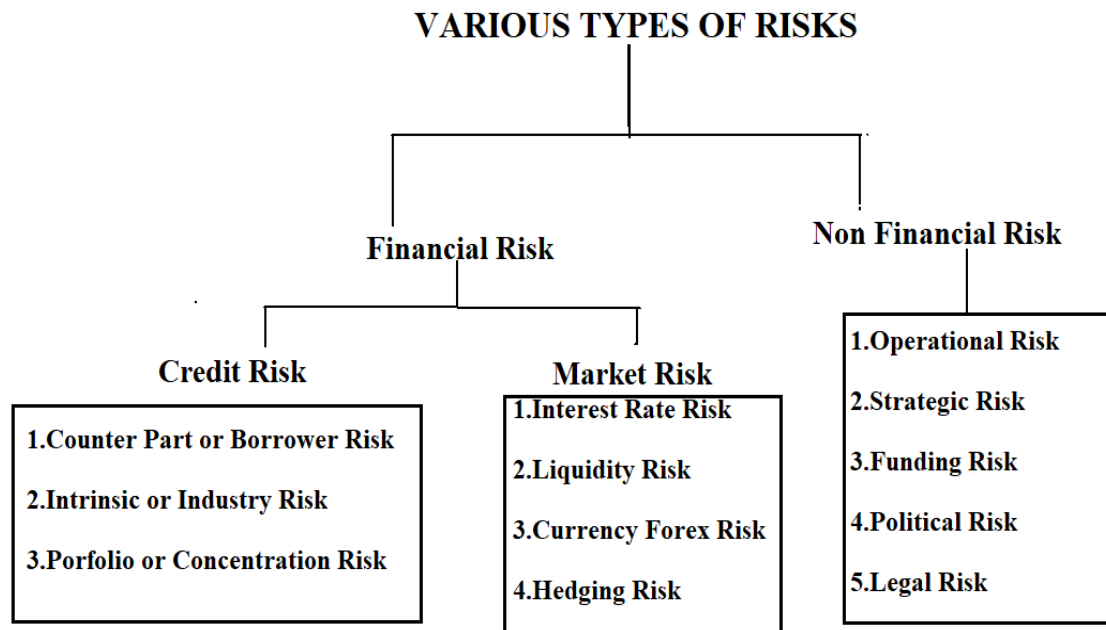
VARIOUS TYPES OF RISKS

Financial Risk

Non Financial Risk

Credit Risk

1.Counter Part or Borrower Risk
2.Intrinsic or Industry Risk
3.Porfolio or Concentration Risk

Market Risk

1.Interest Rate Risk
2.Liquidity Risk
3.Currency Forex Risk
4.Hedging Risk

1.Operational Risk
2.Strategic Risk
3.Funding Risk
4.Political Risk
5.Legal Risk